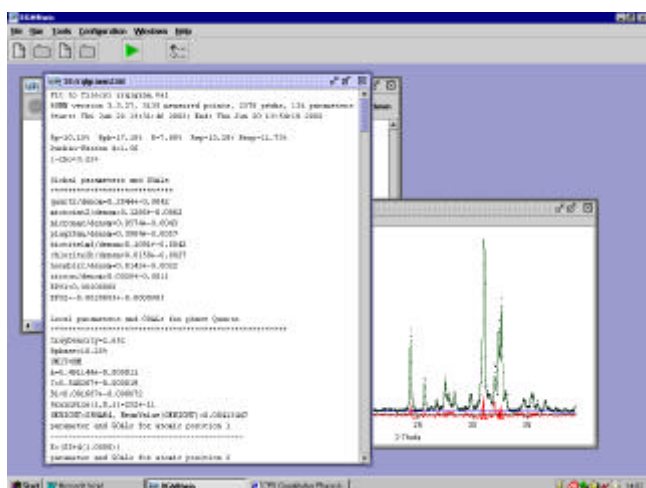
File Run Tools Configuration Windows Help

Fit to file: irragine.90l
RORE version 3.3.27, 3430 measured points, 2378 peaks, 136 parameters
Start: Thu Jun 20 14:51:48 2002; End: Thu Jun 20 13:58:18 2002

Rp=10.13% Rwp=17.28% R=7.88% Rexp=10.28% Rexp=11.73%
Durbin-Watson d=1.05
1-rho=0.03%

Global parameters and GOALs
****************************
quartz/dense=0.23444+-0.0041
microcline/dense=0.32e9+-0.0062
albite/dense=0.0574+-0.0043
illite/dense=0.0589+-0.0037
kaolinite/dense=0.1061+-0.0042
chlorite/dense=0.0153+-0.0027
hematite/dense=0.0143+-0.0032
zircon/dense=0.00294+-0.0011
EPS1=0.00000
EPS2=-0.0128934+-0.0000983

Local parameters and GOALs for phase Quartz
************************************************
ScaleFactor=1.491
Spherical=10.139
UNIT=HEX
A=4.911464+-0.000021
C=5.405874+-0.000035
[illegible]
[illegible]
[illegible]
parameter and GOALs for atomic position 1
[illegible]
parameter and GOALs for atomic position 2

2-Theta

Start